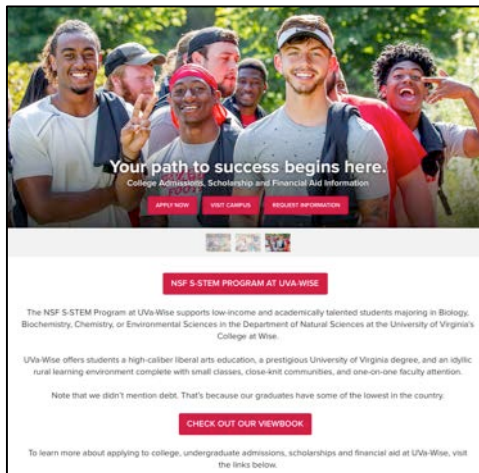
Your path to success begins here.

College Admissions, Scholarship and Financial Aid Information

APPLY NOW

VISIT CAMPUS

REQUEST INFORMATION

NSF S-STEM PROGRAM AT UVA-WISE

The NSF S-STEM Program at UVa-Wise supports low-income and academically talented students majoring in Biology, Biochemistry, Chemistry, or Environmental Sciences in the Department of Natural Sciences at the University of Virginia's College at Wise.

UVa-Wise offers students a high-caliber liberal arts education, a prestigious University of Virginia degree, and an idyllic rural learning environment complete with small classes, close-knit communities, and one-on-one faculty attention.

Note that we didn't mention debt. That's because our graduates have some of the lowest in the country.

CHECK OUT OUR VIEWBOOK

To learn more about applying to college, undergraduate admissions, scholarships and financial aid at UVa-Wise, visit the links below.